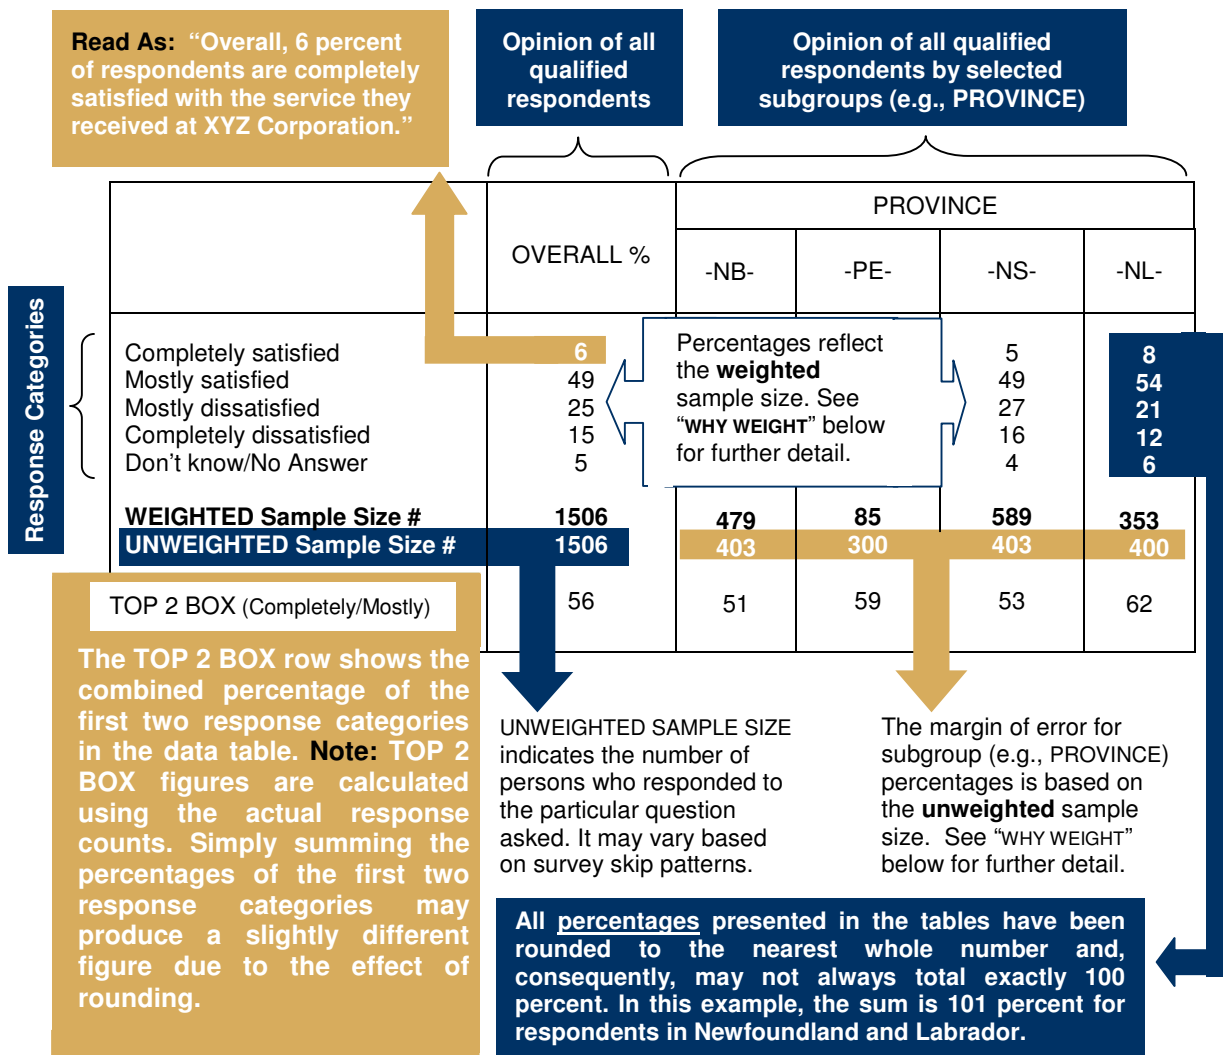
**Read As:** "Overall, 6 percent of respondents are completely satisfied with the service they received at XYZ Corporation."

Opinion of all qualified respondents

Opinion of all qualified respondents by selected subgroups (e.g., PROVINCE)

Response Categories

| | OVERALL % | PROVINCE -NB- | -PE- | -NS- | -NL- |
|---|---|---|---|---|---|
| Completely satisfied | 6 | | | 5 | 8 |
| Mostly satisfied | 49 | | | 49 | 54 |
| Mostly dissatisfied | 25 | | | 27 | 21 |
| Completely dissatisfied | 15 | | | 16 | 12 |
| Don't know/No Answer | 5 | | | 4 | 6 |
| **WEIGHTED Sample Size #** | 1506 | 479 | 85 | 589 | 353 |
| **UNWEIGHTED Sample Size #** | 1506 | 403 | 300 | 403 | 400 |
| TOP 2 BOX (Completely/Mostly) | 56 | 51 | 59 | 53 | 62 |

Percentages reflect the **weighted** sample size. See "WHY WEIGHT" below for further detail.

The TOP 2 BOX row shows the combined percentage of the first two response categories in the data table. **Note:** TOP 2 BOX figures are calculated using the actual response counts. Simply summing the percentages of the first two response categories may produce a slightly different figure due to the effect of rounding.

UNWEIGHTED SAMPLE SIZE indicates the number of persons who responded to the particular question asked. It may vary based on survey skip patterns.

The margin of error for subgroup (e.g., PROVINCE) percentages is based on the **unweighted** sample size. See "WHY WEIGHT" below for further detail.

All percentages presented in the tables have been rounded to the nearest whole number and, consequently, may not always total exactly 100 percent. In this example, the sum is 101 percent for respondents in Newfoundland and Labrador.